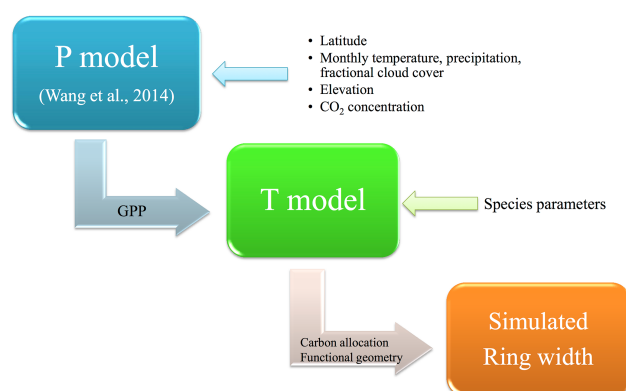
P model
(Wang et al., 2014)

• Latitude
• Monthly temperature, precipitation, fractional cloud cover
• Elevation
• $CO_2$ concentration

GPP

T model

Species parameters

Carbon allocation
Functional geometry

Simulated
Ring width